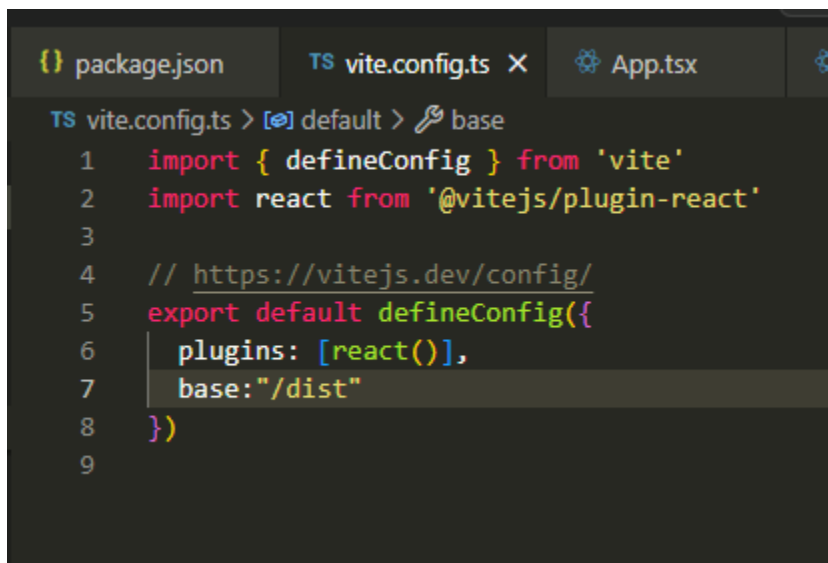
{} package.json TS vite.config.ts × App.tsx

TS vite.config.ts > [⊘] default > base

1 import { defineConfig } from 'vite'
2 import react from '@vitejs/plugin-react'
3
4 // https://vitejs.dev/config/
5 export default defineConfig({
6 plugins: [react()],
7 base:"/dist"
8 })
9